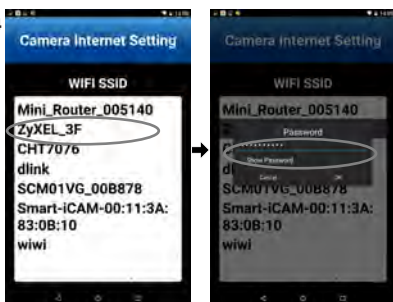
Camera Internet Setting

WIFI SSID

Mini_Router_005140
ZyXEL_3F
CHT7076
dlink
SCM01VG_00B878
Smart-iCAM-00:11:3A:83:0B:10
wiwi

Camera Internet Setting

WIFI SSID

Mini_Router_005140

Password

Show Password

Cancel OK

SCM01VG_00B878
Smart-iCAM-00:11:3A:83:0B:10
wiwi